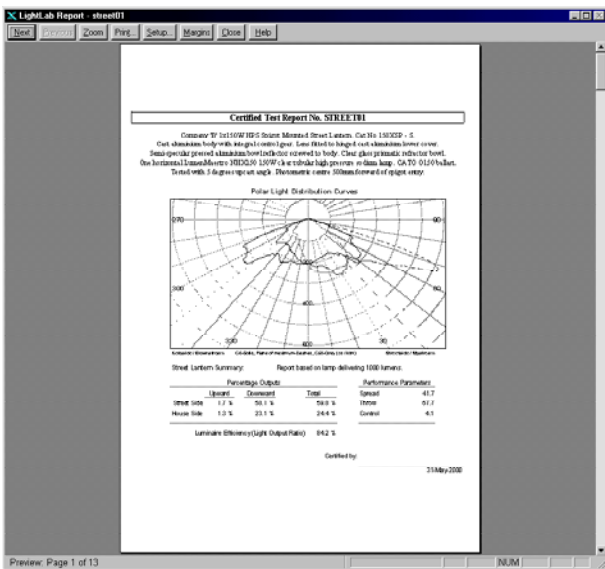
LightLab Report - street01

Next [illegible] Zoom Print... Setup... Margins Close Help

Certified Test Report No. STREET01

Company 'B' 1x150W HPS Spigot Mounted Street Lantern. Cat No 150SSP - S.
Cast aluminium body with integral control gear. Lens fitted to hinged cast aluminium lower cover.
Semi-specular pressed aluminium bowl reflector screwed to body. Clear glass prismatic refractor bowl.
One horizontal LumenMaestro NHXL50 150W clear tubular high pressure sodium lamp. CAT0 0150 ballast.
Tested with 5 degrees upcast angle. Photometric centre 500mm forward of spigot entry.

Polar Light Distribution Curves

270

90

300

400

330

600

30

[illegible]

Street Lantern Summary:

Report based on lamp delivering 1000 lumens.

Percentage Outputs

| | Upward | Downward | Total |
|---|---|---|---|
| Street Side | 1.7 % | 58.1 % | 59.8 % |
| House Side | 1.3 % | 23.1 % | 24.4 % |

Performance Parameters

| | |
|---|---|
| Spread | 41.7 |
| Throw | 67.7 |
| Control | 4.1 |

Luminaire Efficiency (Light Output Ratio): 84.2 %

Certified by:

31 May 2000

Preview: Page 1 of 13

NUM